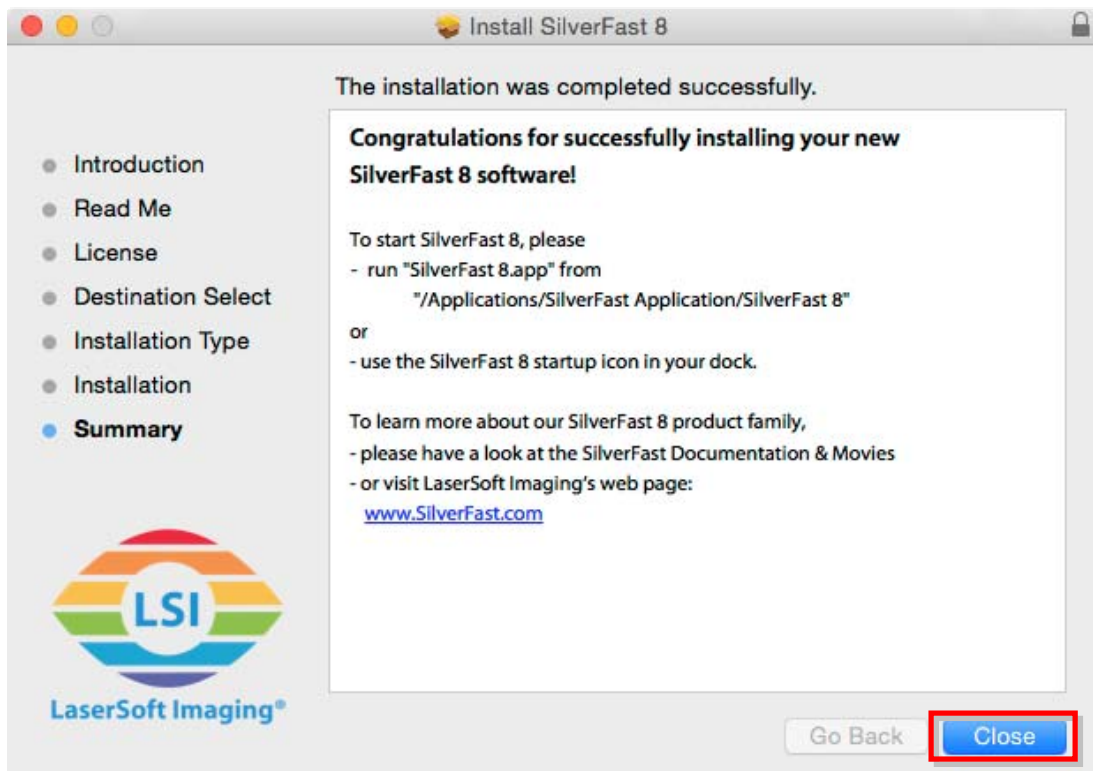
Install SilverFast 8

The installation was completed successfully.

Introduction
Read Me
License
Destination Select
Installation Type
Installation
Summary

Congratulations for successfully installing your new SilverFast 8 software!

To start SilverFast 8, please
- run "SilverFast 8.app" from
"/Applications/SilverFast Application/SilverFast 8"
or
- use the SilverFast 8 startup icon in your dock.

To learn more about our SilverFast 8 product family,
- please have a look at the SilverFast Documentation & Movies
- or visit LaserSoft Imaging's web page:
www.SilverFast.com

LSI
LaserSoft Imaging®

Go Back
Close